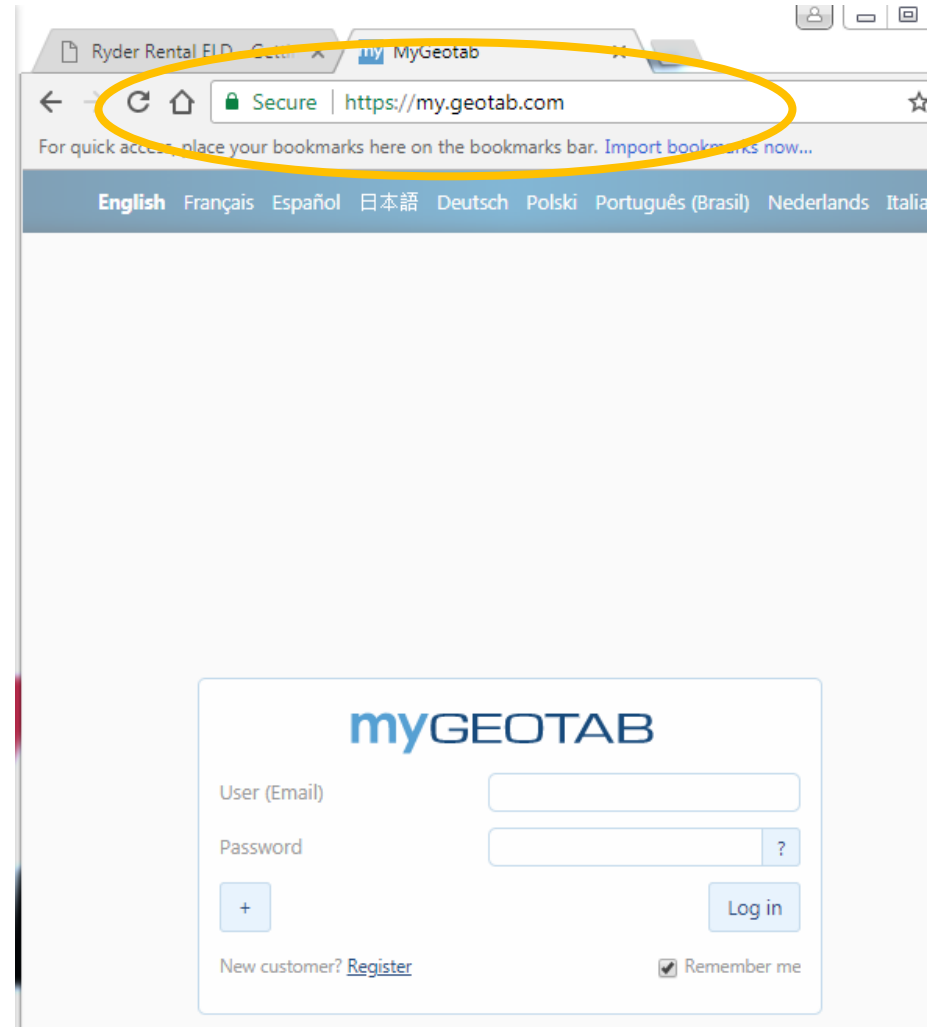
Ryder Rental ELD - Getti
my MyGeotab

Secure https://my.geotab.com

For quick access, place your bookmarks here on the bookmarks bar. Import bookmarks now...

English Français Español 日本語 Deutsch Polski Português (Brasil) Nederlands Italia

myGEOTAB

User (Email)

Password ?

+

Log in

New customer? Register

Remember me